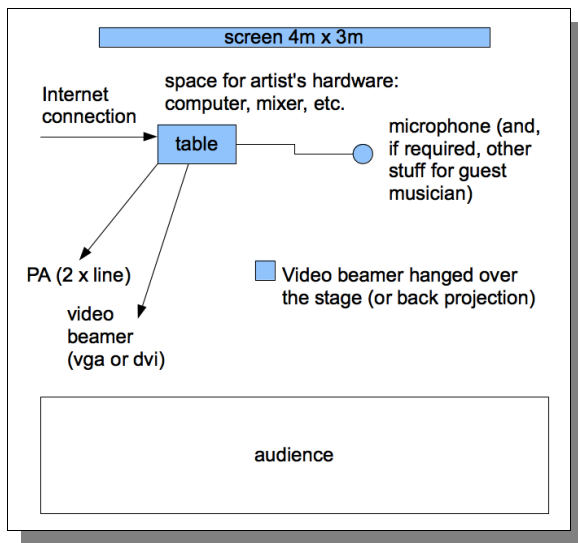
screen 4m x 3m

space for artist's hardware: computer, mixer, etc.

Internet connection

table

microphone (and, if required, other stuff for guest musician)

PA (2 x line)

video beamer (vga or dvi)

Video beamer hanged over the stage (or back projection)

audience